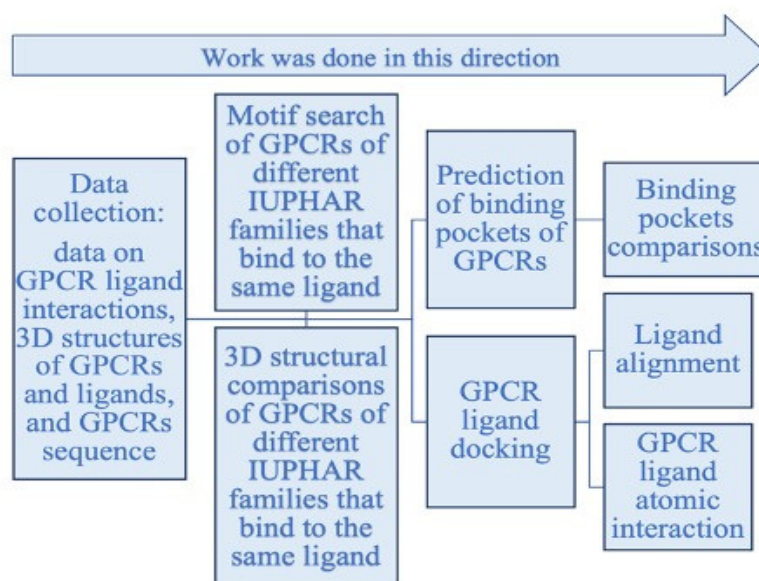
Work was done in this direction

Data collection: data on GPCR ligand interactions, 3D structures of GPCRs and ligands, and GPCRs sequence

Motif search of GPCRs of different IUPHAR families that bind to the same ligand

3D structural comparisons of GPCRs of different IUPHAR families that bind to the same ligand

Prediction of binding pockets of GPCRs

GPCR ligand docking

Binding pockets comparisons

Ligand alignment

GPCR ligand atomic interaction